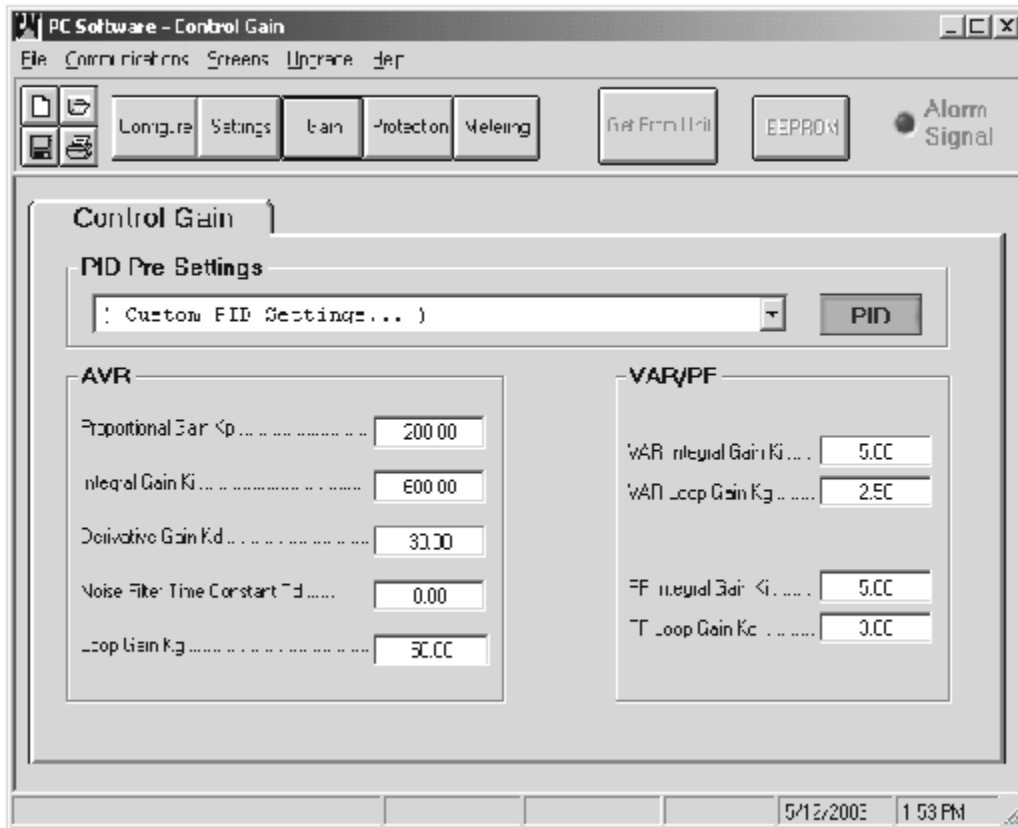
PC Software - Control Gain

File Communications Screens Upgrade Help

Configure Settings Gain Protection Metering Get From Unit EEPROM Alarm Signal

Control Gain

PID Pre Settings

( Custom PID Settings... ) PID

AVR

Proportional Gain Kp .................. 200.00

Integral Gain Ki .................. 600.00

Derivative Gain Kd .................. 30.00

Noise Filter Time Constant Td ...... 0.00

Loop Gain Kg .................. 50.00

VAR/PF

VAR Integral Gain Ki ...... 5.00

VAR Loop Gain Kg ...... 2.50

PF Integral Gain Ki ...... 5.00

PF Loop Gain Kg ...... 0.00

5/12/2003 1:53 PM